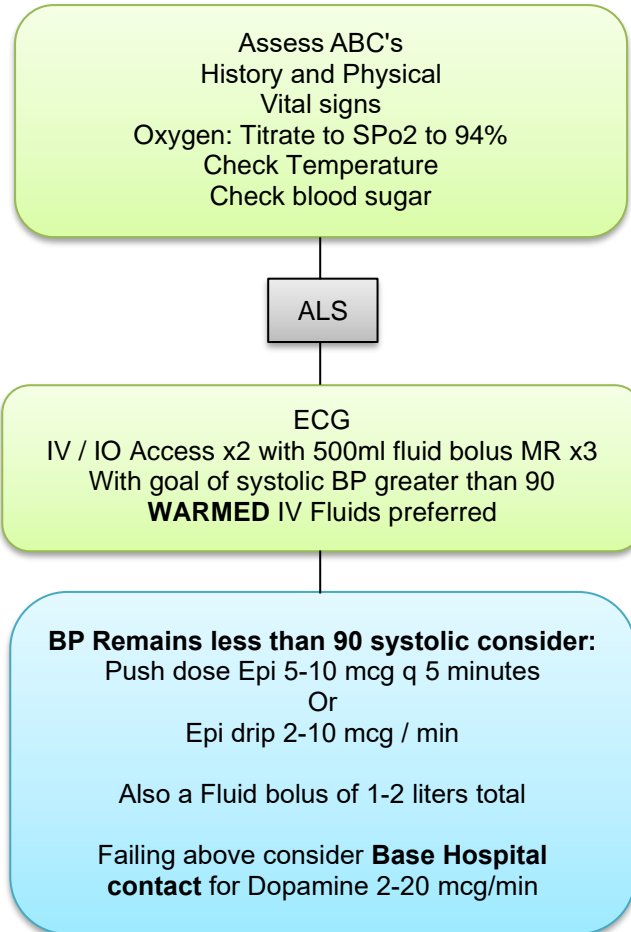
Assess ABC's
History and Physical
Vital signs
Oxygen: Titrate to SPo2 to 94%
Check Temperature
Check blood sugar

ALS

ECG
IV / IO Access x2 with 500ml fluid bolus MR x3
With goal of systolic BP greater than 90
**WARMED** IV Fluids preferred

**BP Remains less than 90 systolic consider:**
Push dose Epi 5-10 mcg q 5 minutes
Or
Epi drip 2-10 mcg / min

Also a Fluid bolus of 1-2 liters total

Failing above consider **Base Hospital contact** for Dopamine 2-20 mcg/min